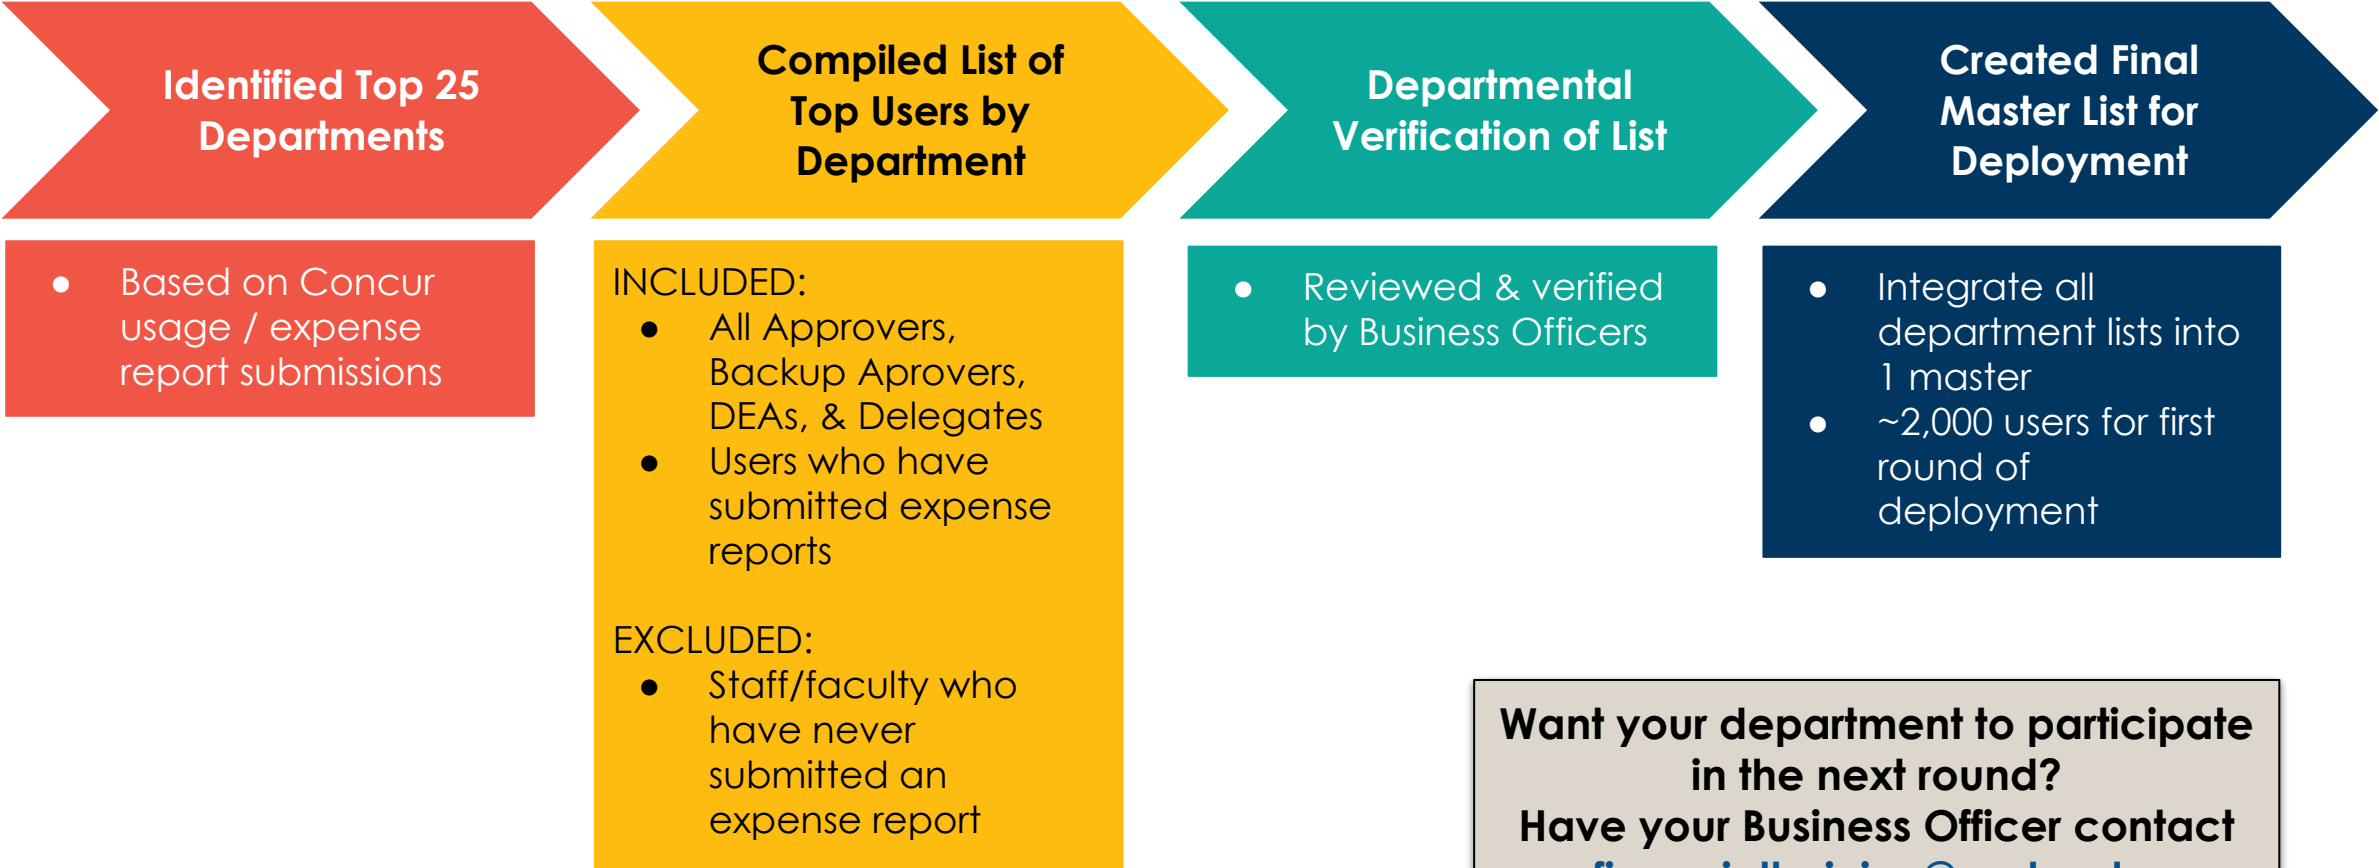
Identified Top 25 Departments

Compiled List of Top Users by Department

Departmental Verification of List

Created Final Master List for Deployment

- Based on Concur usage / expense report submissions

INCLUDED:
- All Approvers, Backup Aprovers, DEAs, & Delegates
- Users who have submitted expense reports

EXCLUDED:
- Staff/faculty who have never submitted an expense report

- Reviewed & verified by Business Officers

- Integrate all department lists into 1 master
- ~2,000 users for first round of deployment

Want your department to participate in the next round?
Have your Business Officer contact
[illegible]